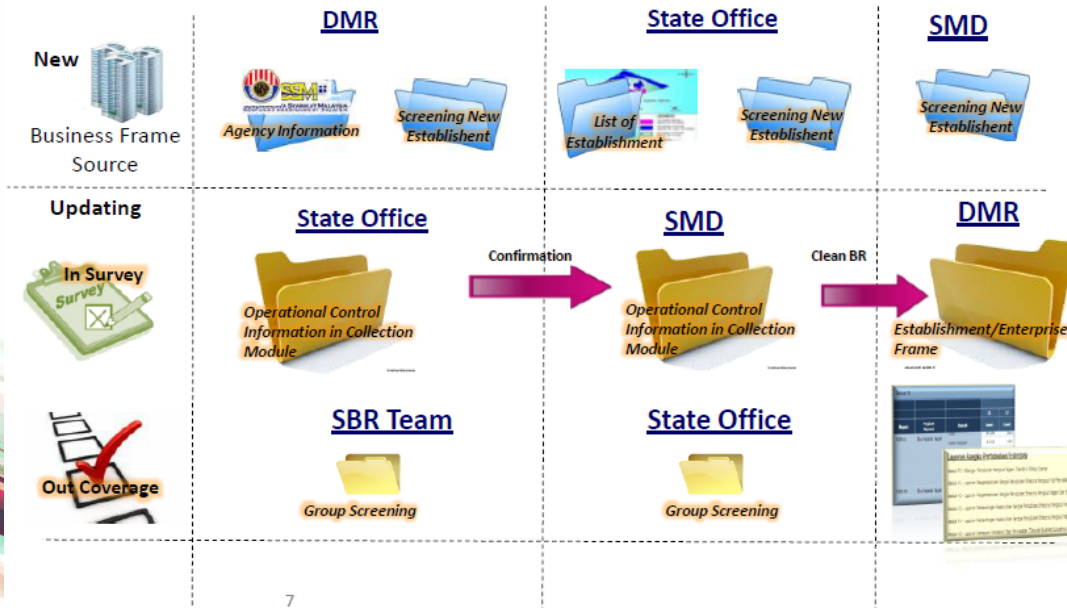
New

Business Frame Source

DMR

SSM

Agency Information

Screening New Establishent

State Office

List of Establishment

Screening New Establishent

SMD

Screening New Establishent

Updating

In Survey

Survey

State Office

Operational Control Information in Collection Module

Confirmation

SMD

Operational Control Information in Collection Module

Clean BR

DMR

Establishment/Enterprise Frame

Out Coverage

SBR Team

Group Screening

State Office

Group Screening

7